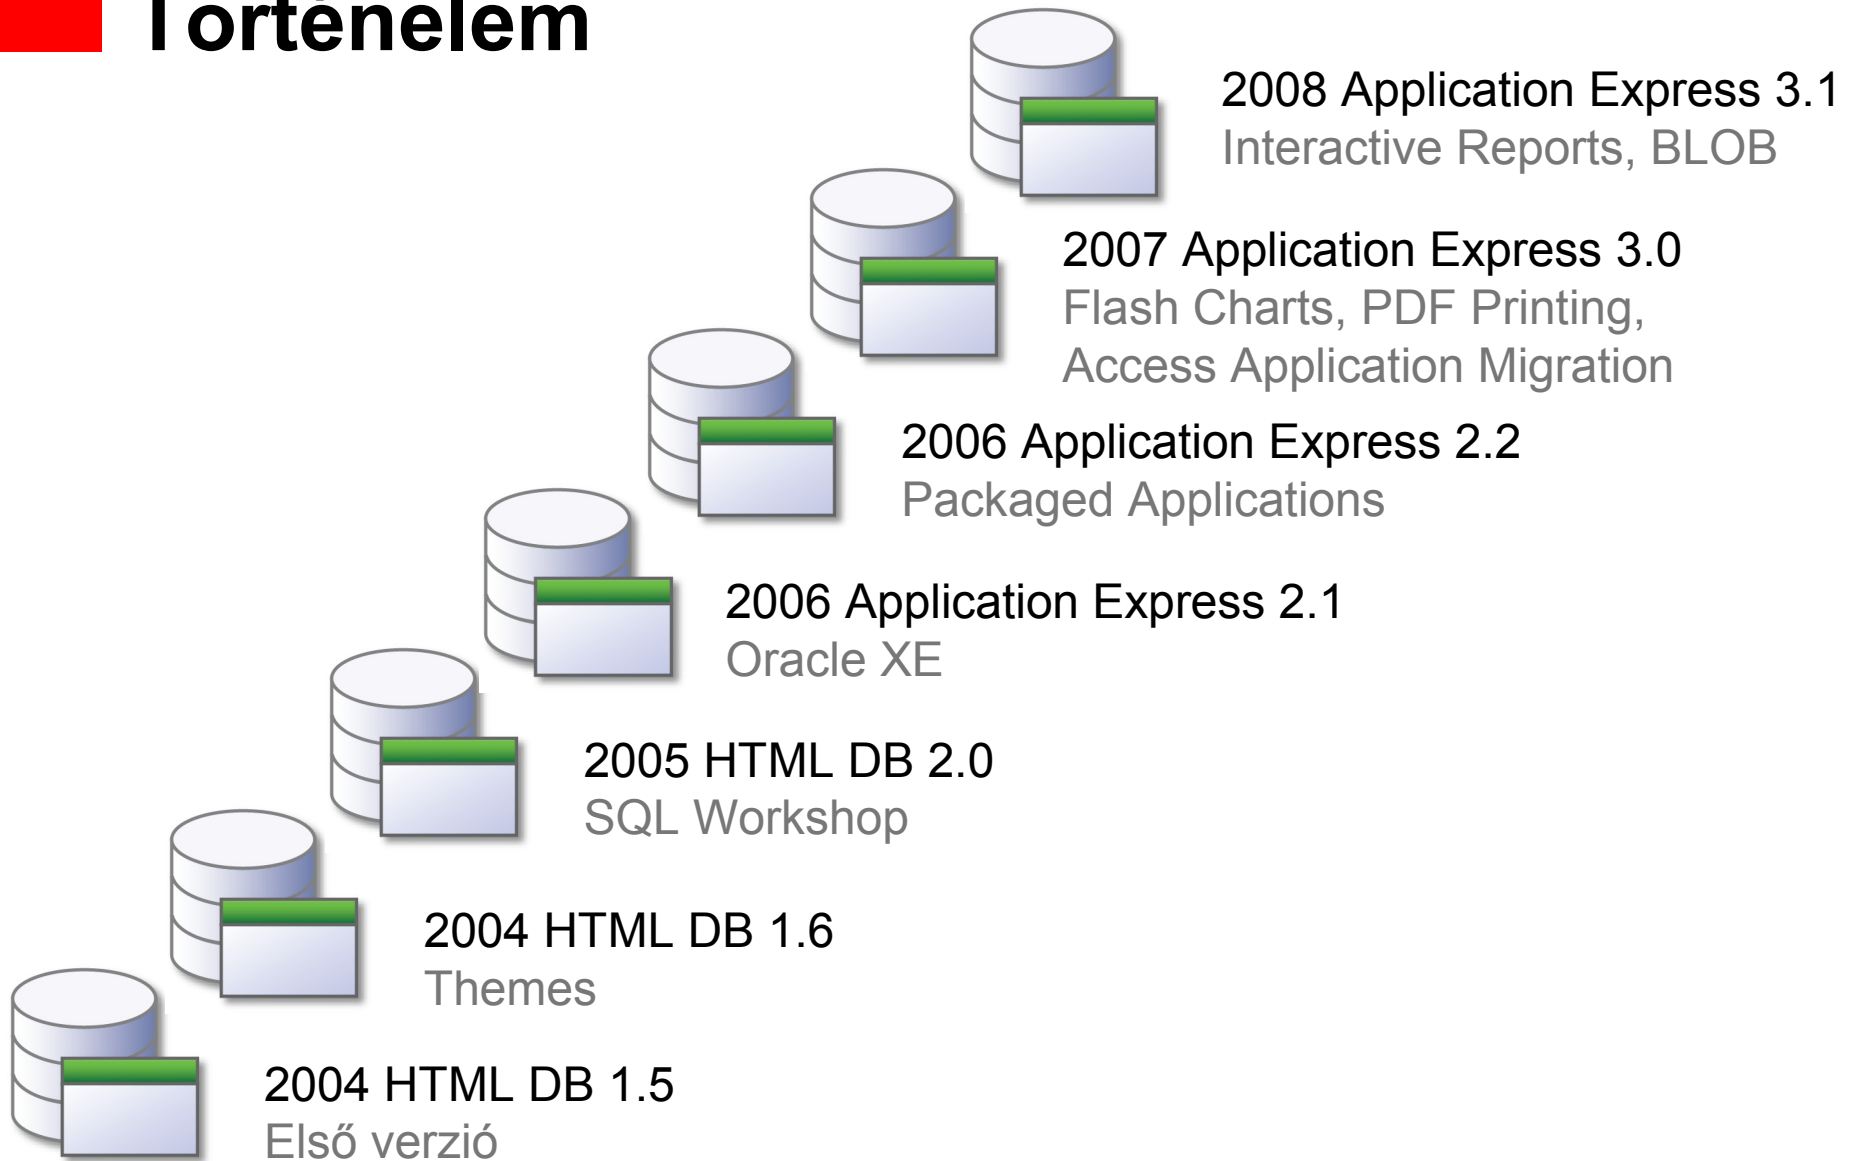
Történelem

2008 Application Express 3.1
Interactive Reports, BLOB

2007 Application Express 3.0
Flash Charts, PDF Printing, Access Application Migration

2006 Application Express 2.2
Packaged Applications

2006 Application Express 2.1
Oracle XE

2005 HTML DB 2.0
SQL Workshop

2004 HTML DB 1.6
Themes

2004 HTML DB 1.5
Első verzió